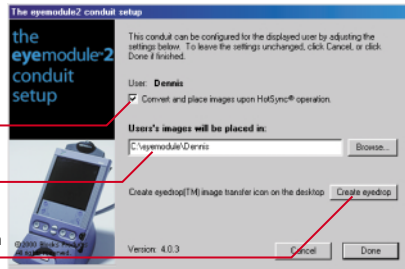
The eyemodule2 conduit setup

the eyemodule2 conduit setup

This conduit can be configured for the displayed user by adjusting the settings below. To leave the settings unchanged, click Cancel, or click Done if finished.

User: Dennis

Convert and place images upon HotSync® operation.

User's images will be placed in:

C:\eyemodule\Dennis

Browse...

Create eyedrop(TM) image transfer icon on the desktop

Create eyedrop

©2000 Blocks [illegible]
All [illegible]

Version: 4.0.3

Cancel

Done